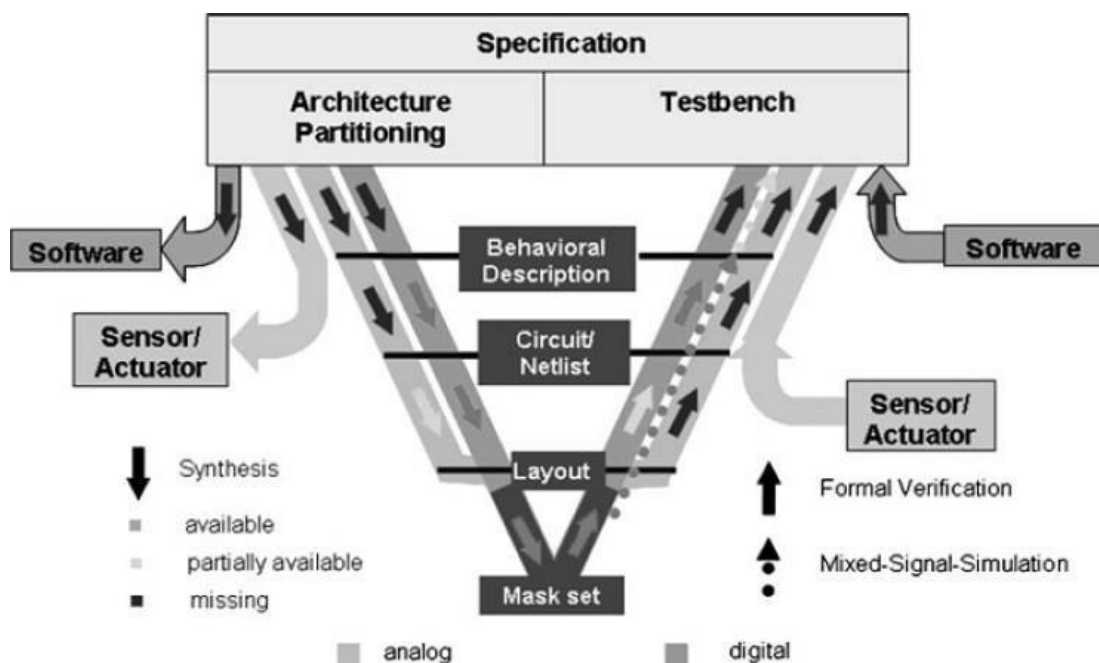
Specification

Architecture Partitioning

Testbench

Software

Software

Behavioral Description

Sensor/ Actuator

Circuit/ Netlist

Sensor/ Actuator

Layout

Synthesis

available

partially available

missing

Formal Verification

Mixed-Signal-Simulation

Mask set

analog

digital